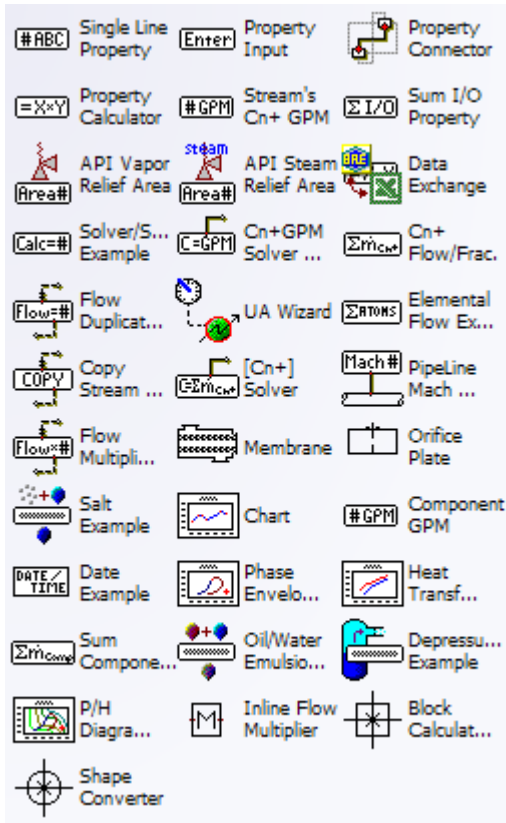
#ABC Single Line Property
Enter Property Input
Property Connector
=X×Y Property Calculator
#GPM Stream's Cn+ GPM
ΣI/O Sum I/O Property
Area# API Vapor Relief Area
steam Area# API Steam Relief Area
DDE Data Exchange
Calc=# Solver/S... Example
C=GPM Cn+GPM Solver ...
$\Sigma\dot{m}_{Cn+}$ Cn+ Flow/Frac.
Flow=# Flow Duplicat...
UA Wizard
ΣATOMS Elemental Flow Ex...
COPY Copy Stream ...
$C=\Sigma\dot{m}_{Cn+}$ [Cn+] Solver
Mach# PipeLine Mach ...
Flow×# Flow Multipli...
Membrane
Orifice Plate
Salt Example
Chart
#GPM Component GPM
DATE/TIME Date Example
Phase Envelo...
Heat Transf...
$\Sigma\dot{m}_{Comp}$ Sum Compone...
Oil/Water Emulsio...
Depressu... Example
P/H Diagra...
M Inline Flow Multiplier
Block Calculat...
Shape Converter